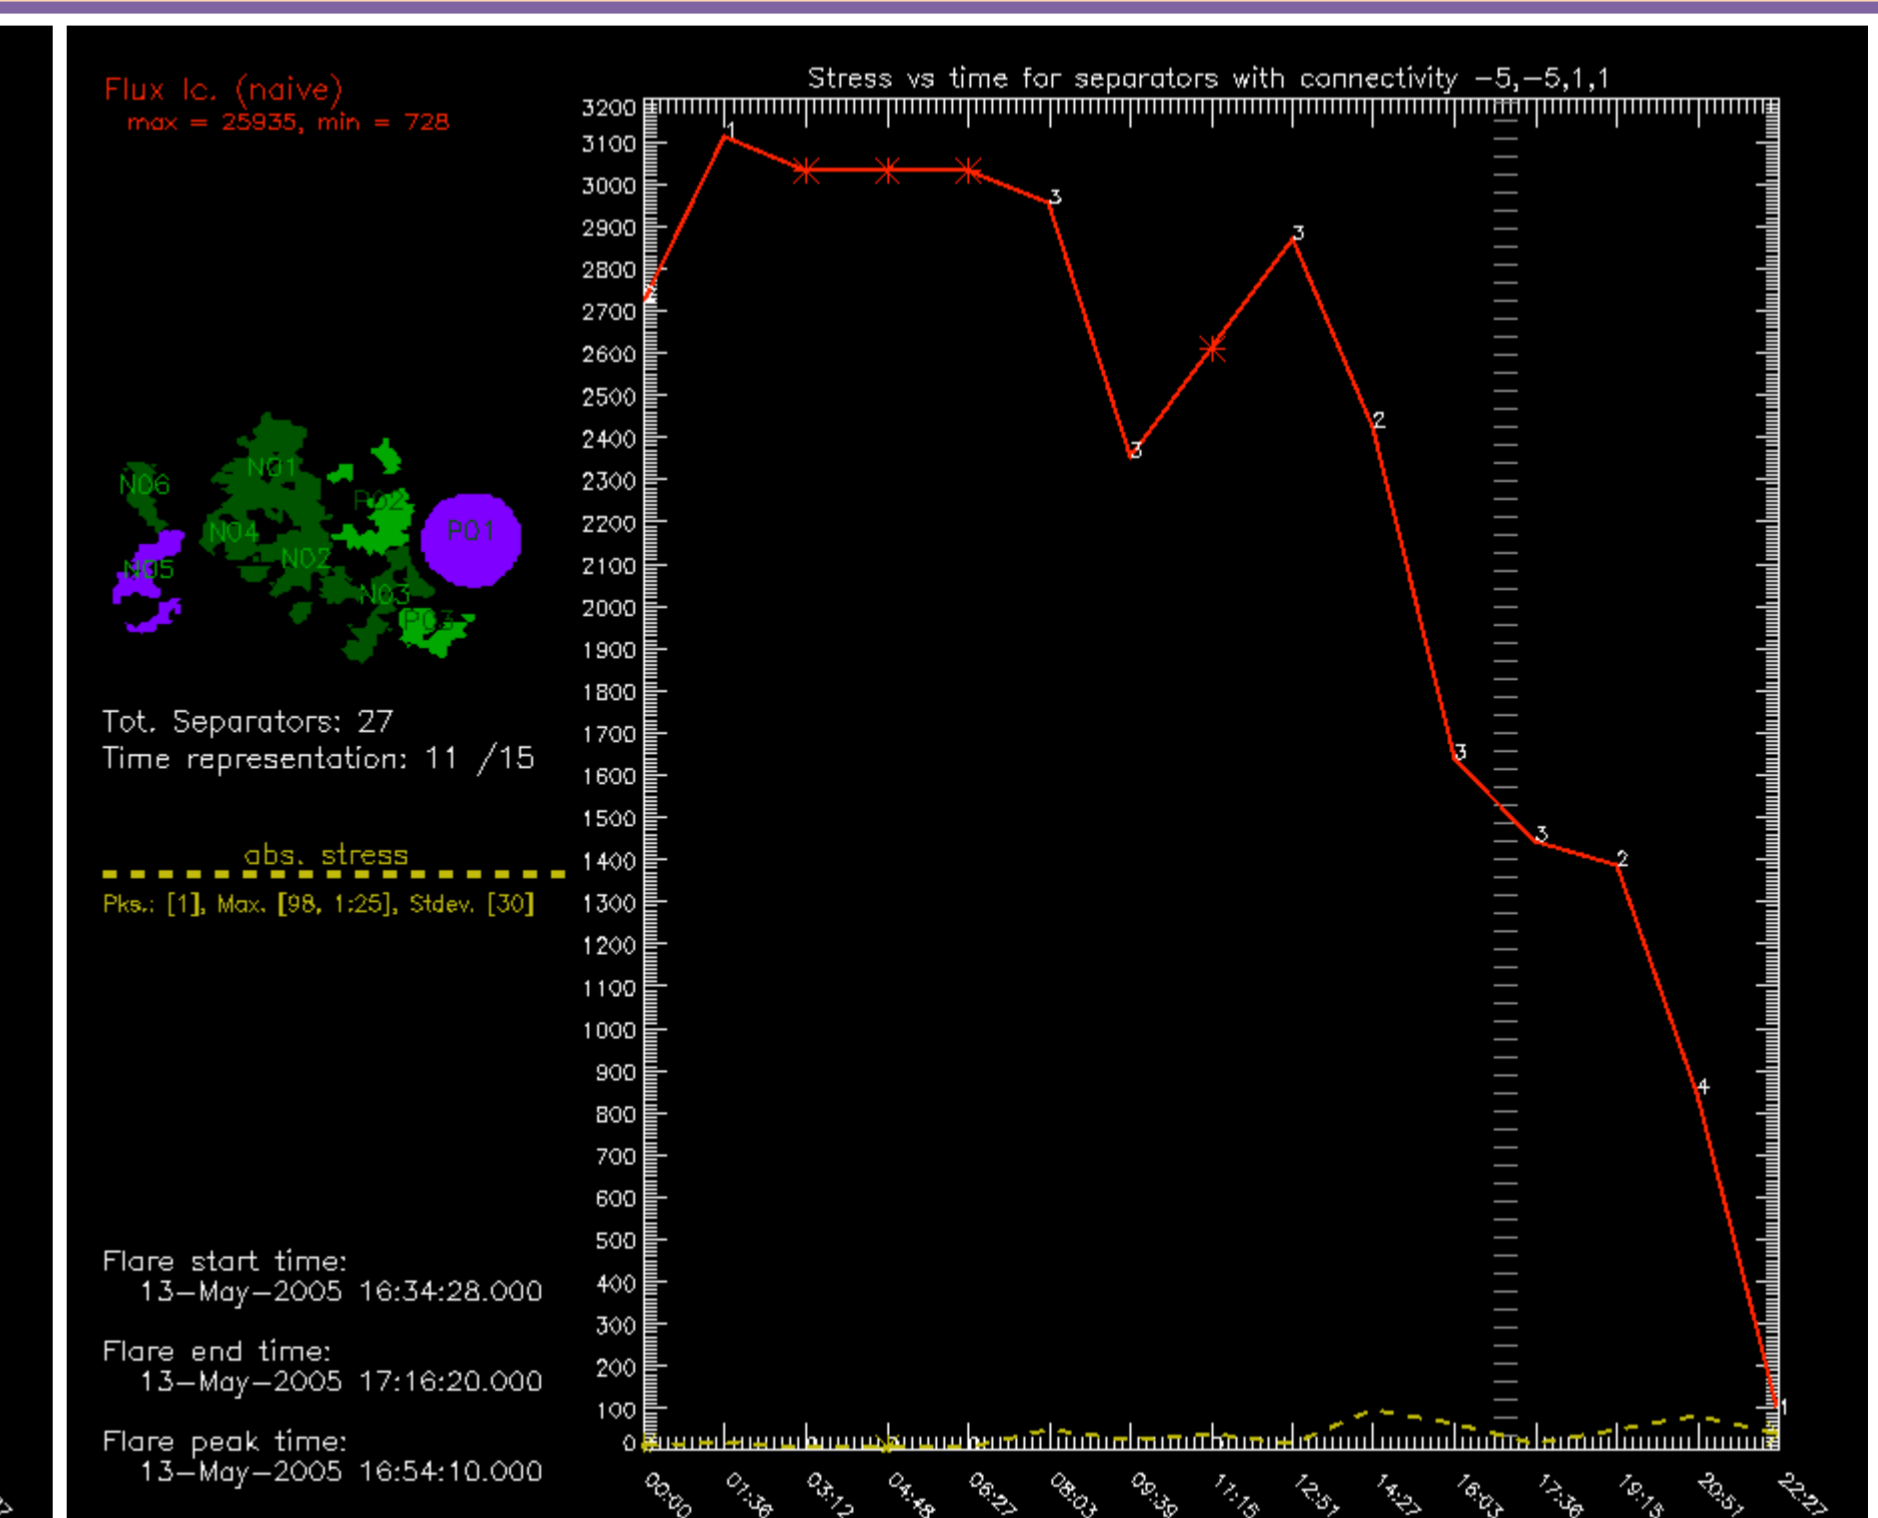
Flux lc. (naive)
max = 25935, min = 728

N06
N01
P02
P01
N04
N02
N05
N03
P03

Tot. Separators: 27
Time representation: 11 /15

abs. stress
Pks.: [1], Max. [98, 1:25], Stdev. [30]

Flare start time:
13–May–2005 16:34:28.000

Flare end time:
13–May–2005 17:16:20.000

Flare peak time:
13–May–2005 16:54:10.000

Stress vs time for separators with connectivity –5,–5,1,1

3200
3100
3000
2900
2800
2700
2600
2500
2400
2300
2200
2100
2000
1900
1800
1700
1600
1500
1400
1300
1200
1100
1000
900
800
700
600
500
400
300
200
100
0

1
3
3
3
2
3
3
2
4
1

00:00
01:36
03:12
04:48
06:27
08:03
09:39
11:15
12:51
14:27
16:03
17:36
19:15
20:51
22:27